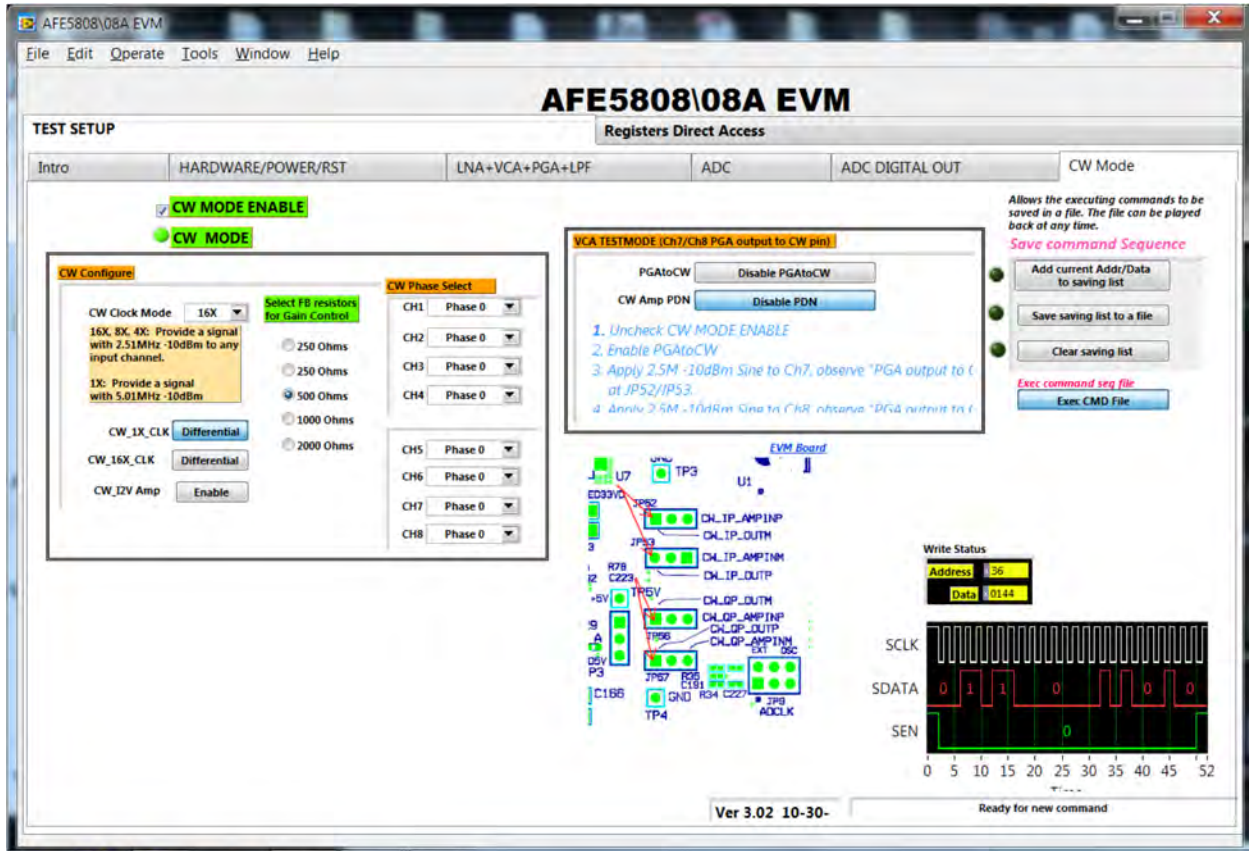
AFE5808\08A EVM

File Edit Operate Tools Window Help

AFE5808\08A EVM

TEST SETUP

Registers Direct Access

Intro | HARDWARE/POWER/RST | LNA+VCA+PGA+LPF | ADC | ADC DIGITAL OUT | CW Mode

CW MODE ENABLE

CW MODE

CW Configure

CW Clock Mode 16X

16X, 8X, 4X: Provide a signal with 2.51MHz -10dBm to any input channel.

1X: Provide a signal with 5.01MHz -10dBm

Select FB resistors for Gain Control

250 Ohms
250 Ohms
500 Ohms
1000 Ohms
2000 Ohms

CW_1X_CLK Differential
CW_16X_CLK Differential
CW_I2V Amp Enable

CW Phase Select

CH1 Phase 0
CH2 Phase 0
CH3 Phase 0
CH4 Phase 0
CH5 Phase 0
CH6 Phase 0
CH7 Phase 0
CH8 Phase 0

VCA TESTMODE (Ch7/Ch8 PGA output to CW pin)

PGAtoCW Disable PGAtoCW
CW Amp PDN Disable PDN

1. Uncheck CW MODE ENABLE
2. Enable PGAtoCW
3. Apply 2.5M -10dBm Sine to Ch7, observe "PGA output to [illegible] at JP52/JP53.
4. Apply 2.5M -10dBm Sine to Ch8, observe "PGA output to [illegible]

Allows the executing commands to be saved in a file. The file can be played back at any time.

Save command Sequence

Add current Addr/Data to saving list

Save saving list to a file

Clear saving list

Exec command seq file

Exec CMD File

EVM Board

TP3 U7 U1 ED33VC JP52 CH_IP_AMPINP CH_IP_OUTM JP53 CH_IP_AMPINM CH_IP_OUTP R78 C223 TP5V +5V CH_QP_OUTM CH_QP_AMPINP CH_QP_OUTP TP56 CH_QP_AMPINM EXT OSC 05V P3 JP57 R35 C191 R34 C227 JP8 ADCLK C166 GND TP4

Write Status

Address 36
Data 0144

SCLK
SDATA
SEN

0 1 1 0 0 0 0

0

0 5 10 15 20 25 30 35 40 45 52

Ver 3.02 10-30-

Ready for new command